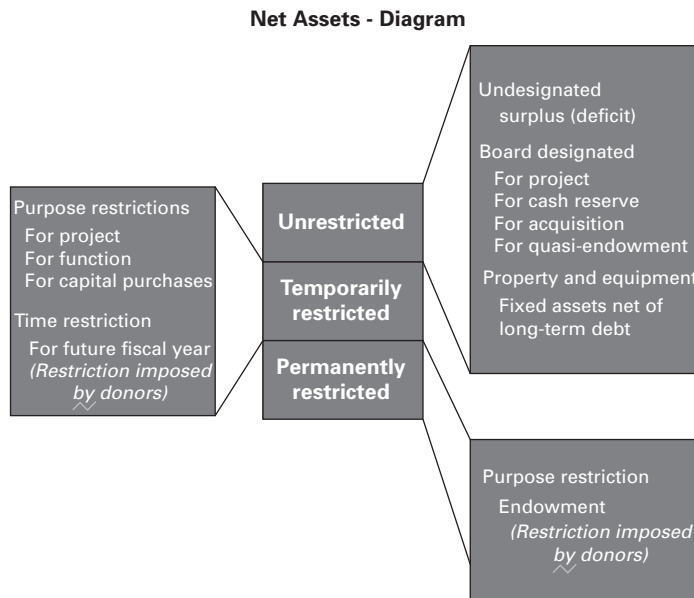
Net Assets - Diagram

Purpose restrictions
For project
For function
For capital purchases

Time restriction
For future fiscal year
*(Restriction imposed by donors)*

Unrestricted

Temporarily restricted

Permanently restricted

Undesignated
surplus (deficit)

Board designated
For project
For cash reserve
For acquisition
For quasi-endowment

Property and equipment
Fixed assets net of long-term debt

Purpose restriction
Endowment
*(Restriction imposed by donors)*